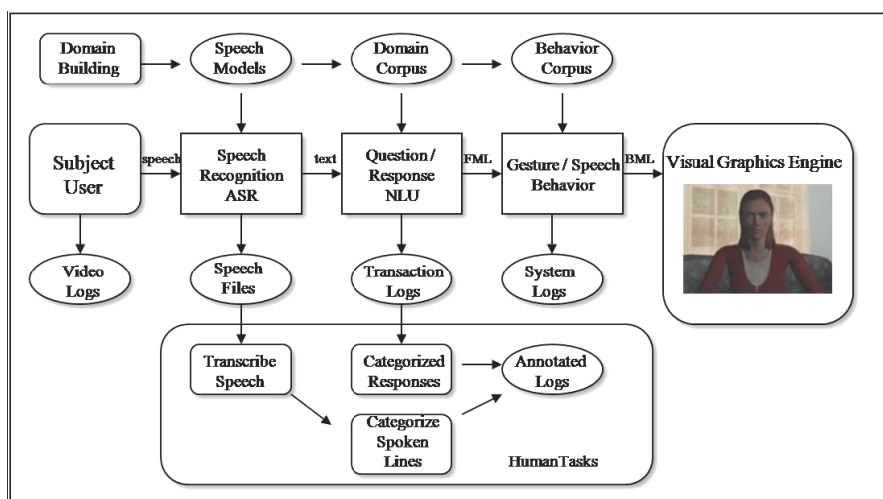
Domain Building

Speech Models

Domain Corpus

Behavior Corpus

Subject User

speech

Speech Recognition ASR

text

Question / Response NLU

FML

Gesture / Speech Behavior

BML

Visual Graphics Engine

Video Logs

Speech Files

Transaction Logs

System Logs

Transcribe Speech

Categorized Responses

Annotated Logs

Categorize Spoken Lines

HumanTasks